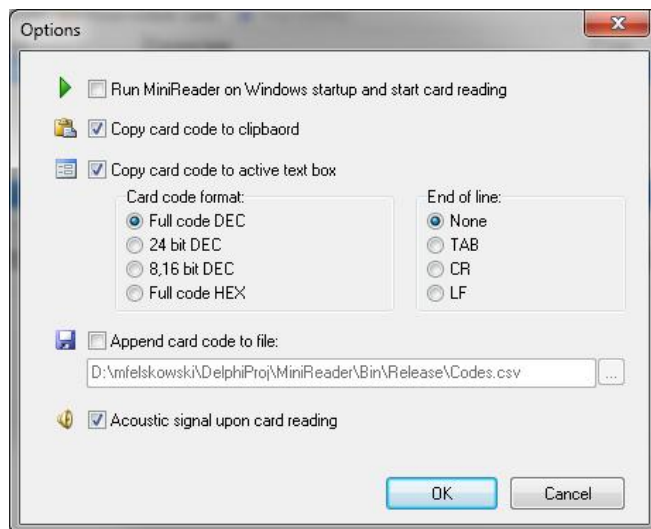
Options

Run MiniReader on Windows startup and start card reading

Copy card code to clipbaord

Copy card code to active text box

Card code format:
Full code DEC
24 bit DEC
8,16 bit DEC
Full code HEX

End of line:
None
TAB
CR
LF

Append card code to file:

D:\mfelskowski\DelphiProj\MiniReader\Bin\Release\Codes.csv

...

Acoustic signal upon card reading

OK

Cancel